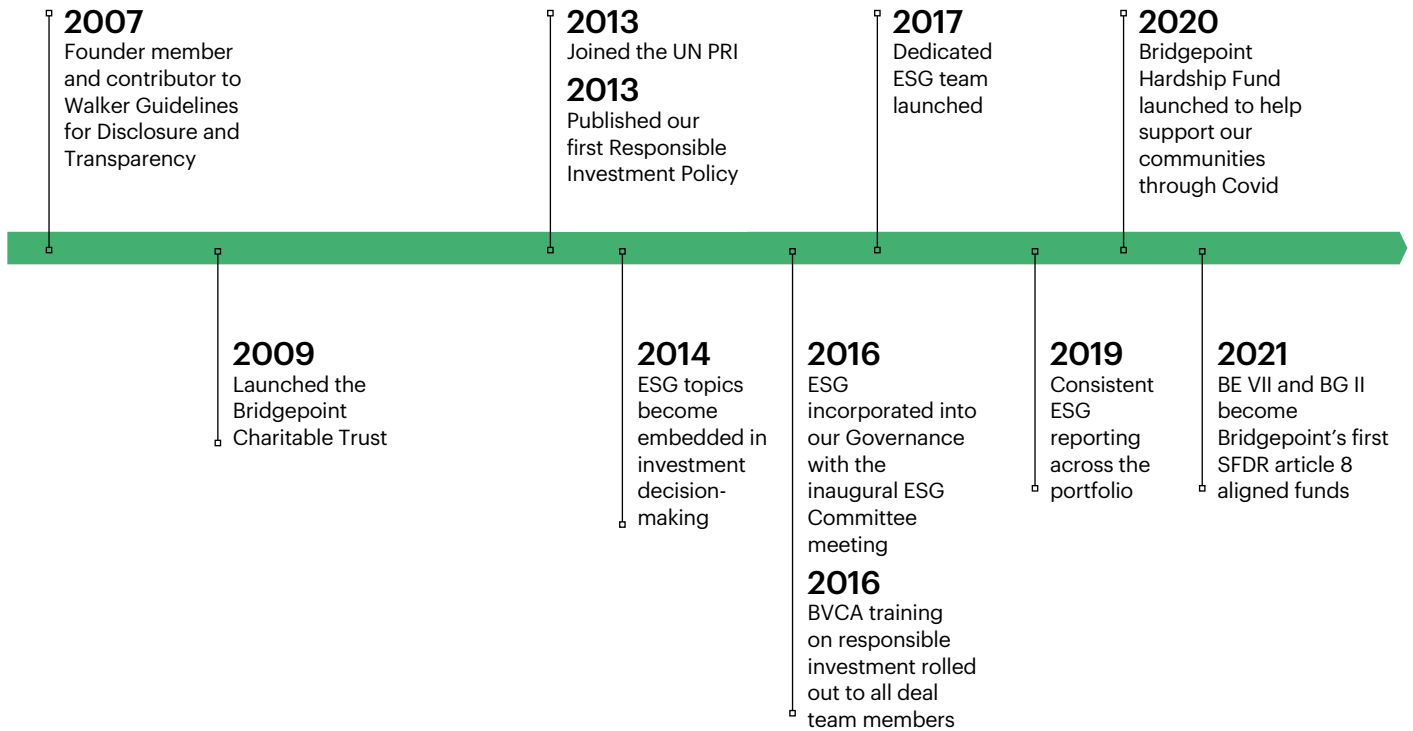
2007
Founder member and contributor to Walker Guidelines for Disclosure and Transparency

2009
Launched the Bridgepoint Charitable Trust

2013
Joined the UN PRI

2013
Published our first Responsible Investment Policy

2014
ESG topics become embedded in investment decision-making

2016
ESG incorporated into our Governance with the inaugural ESG Committee meeting

2016
BVCA training on responsible investment rolled out to all deal team members

2017
Dedicated ESG team launched

2019
Consistent ESG reporting across the portfolio

2020
Bridgepoint Hardship Fund launched to help support our communities through Covid

2021
BE VII and BG II become Bridgepoint's first SFDR article 8 aligned funds